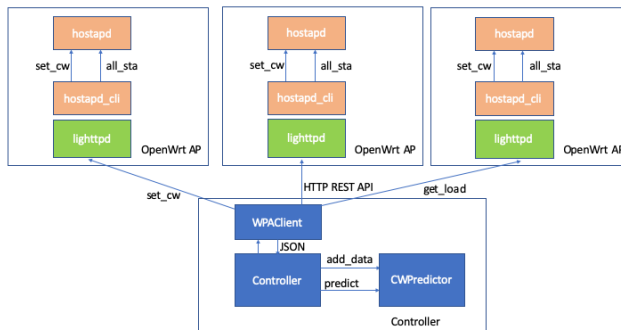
hostapd

set_cw

all_sta

hostapd_cli

lighttpd

OpenWrt AP

hostapd

set_cw

all_sta

hostapd_cli

lighttpd

OpenWrt AP

hostapd

set_cw

all_sta

hostapd_cli

lighttpd

OpenWrt A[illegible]

set_cw

HTTP REST API

get_load

WPAClient

JSON

Controller

add_data

predict

CWPredictor

Controller